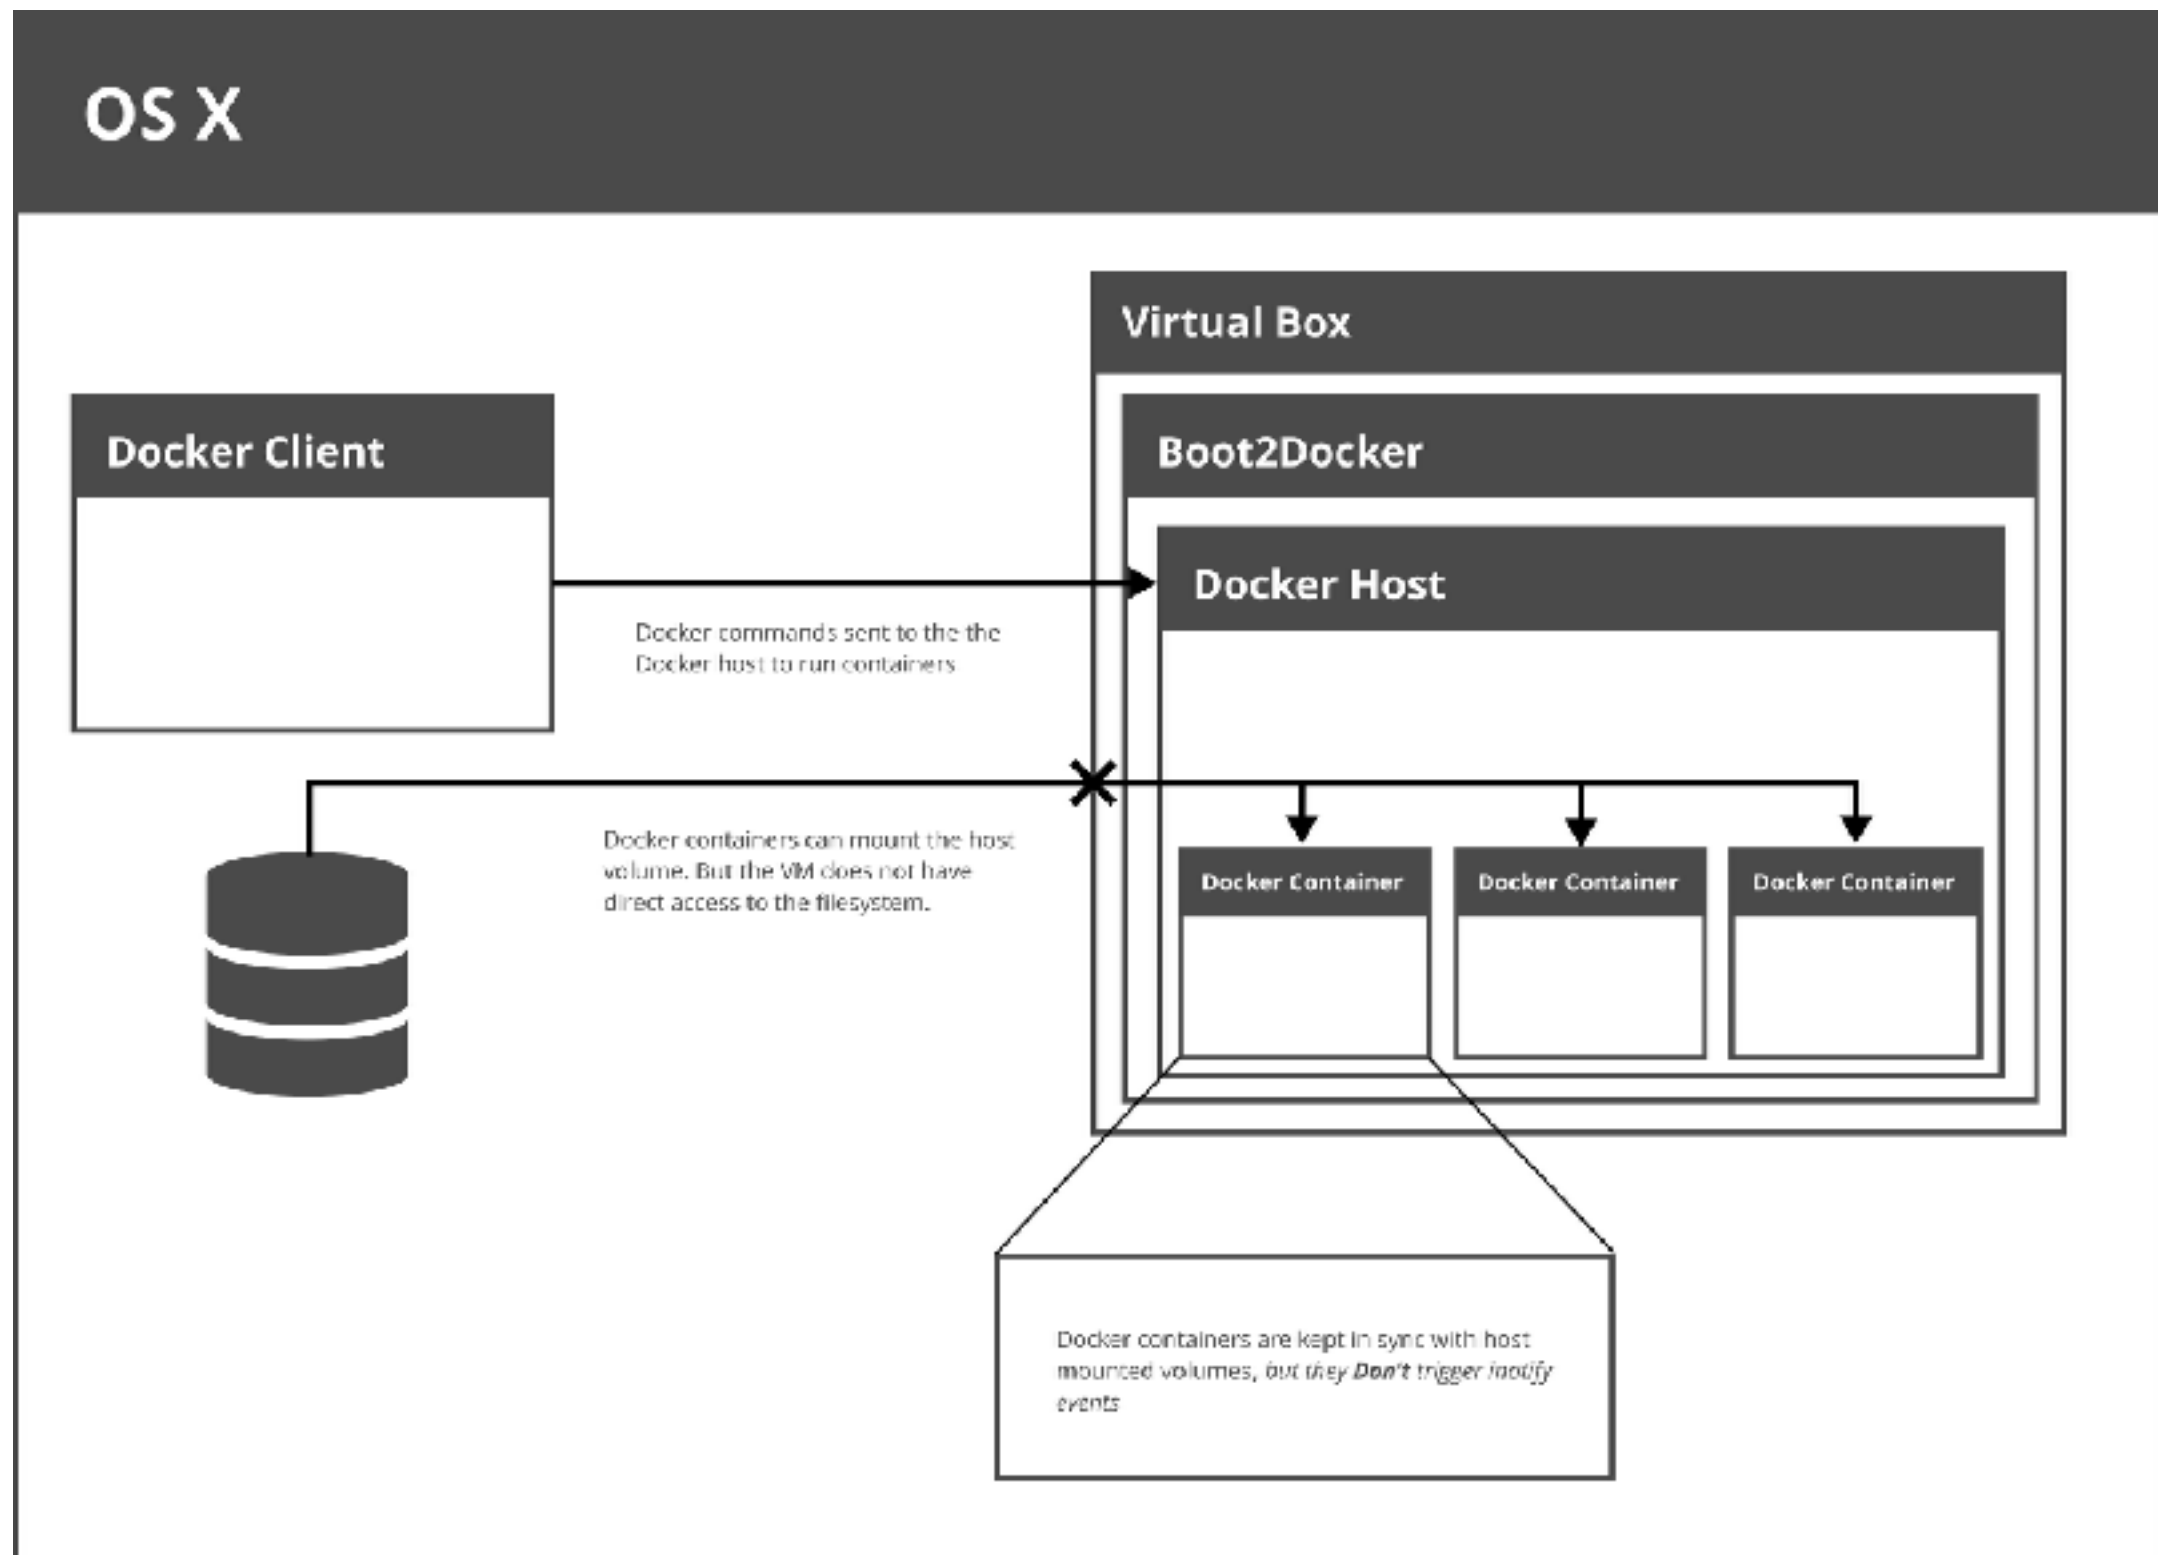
OS X

Virtual Box

Boot2Docker

Docker Client

Docker Host

Docker commands sent to the the Docker host to run containers

Docker containers can mount the host volume. But the VM does not have direct access to the filesystem.

Docker Container

Docker Container

Docker Container

Docker containers are kept in sync with host mounted volumes, *but they **Don't** trigger inotify events*